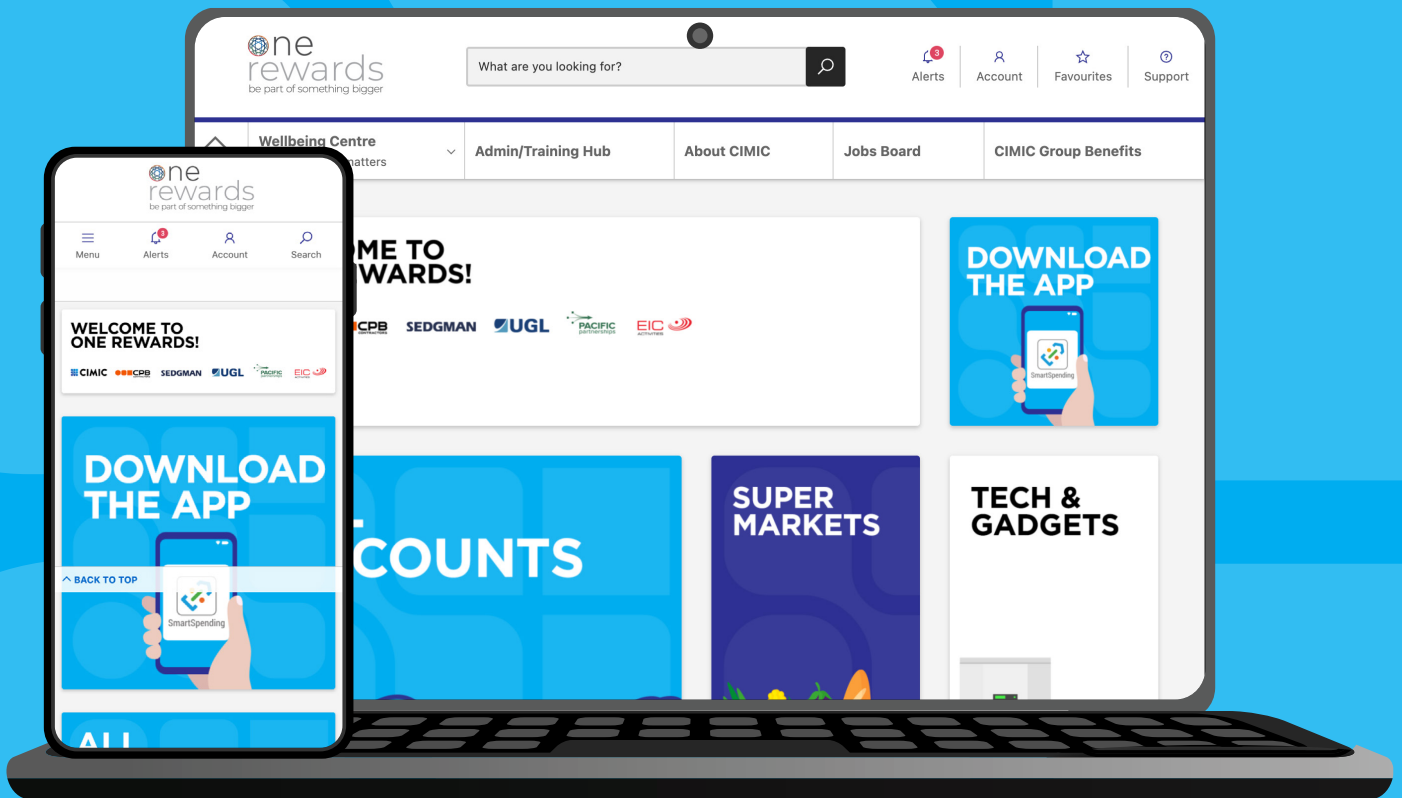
one rewards
be part of something bigger

What are you looking for?

3
Alerts
Account
Favourites
Support

Wellbeing Centre
matters
Admin/Training Hub
About CIMIC
Jobs Board
CIMIC Group Benefits

ME TO
WARDS!
CPB SEDGMAN UGL PACIFIC partnerships EIC

DOWNLOAD THE APP
SmartSpending

COUNTS

SUPER MARKETS

TECH & GADGETS

one rewards
be part of something bigger

Menu
3
Alerts
Account
Search

WELCOME TO ONE REWARDS!
CIMIC CPB SEDGMAN UGL PACIFIC EIC

DOWNLOAD THE APP
BACK TO TOP
SmartSpending

ALL